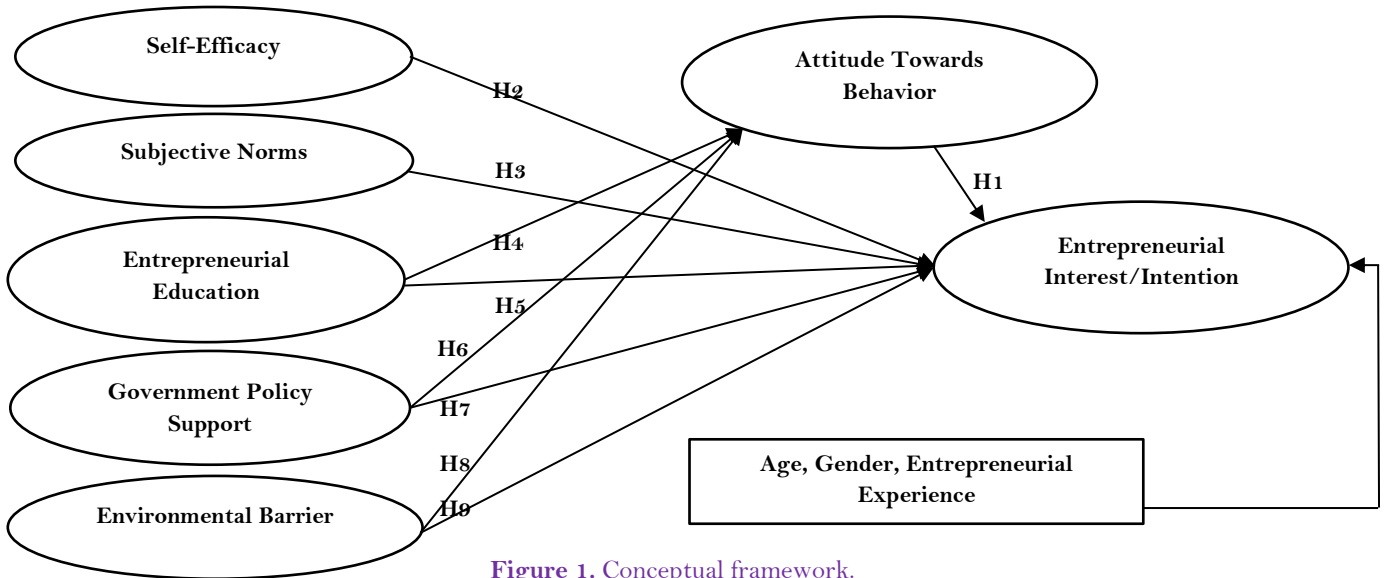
Self-Efficacy

Subjective Norms

Entrepreneurial Education

Government Policy Support

Environmental Barrier

Attitude Towards Behavior

Entrepreneurial Interest/Intention

Age, Gender, Entrepreneurial Experience

H1

H2

H3

H4

H5

H6

H7

H8

H9

Figure 1. Conceptual framework.